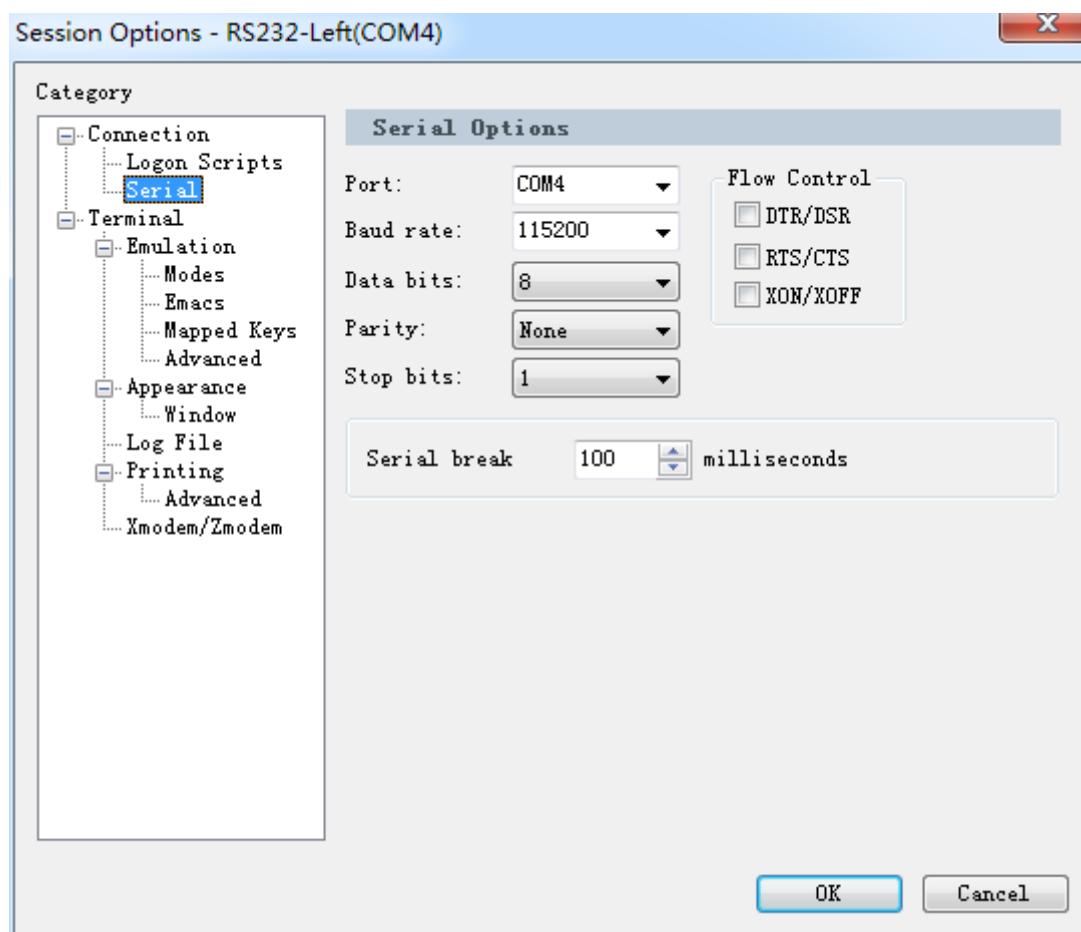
Session Options - RS232-Left(COM4)

Category

Connection
Logon Scripts
Serial
Terminal
Emulation
Modes
Emacs
Mapped Keys
Advanced
Appearance
Window
Log File
Printing
Advanced
Xmodem/Zmodem

Serial Options

Port: COM4
Baud rate: 115200
Data bits: 8
Parity: None
Stop bits: 1

Flow Control
DTR/DSR
RTS/CTS
XON/XOFF

Serial break 100 milliseconds

OK
Cancel